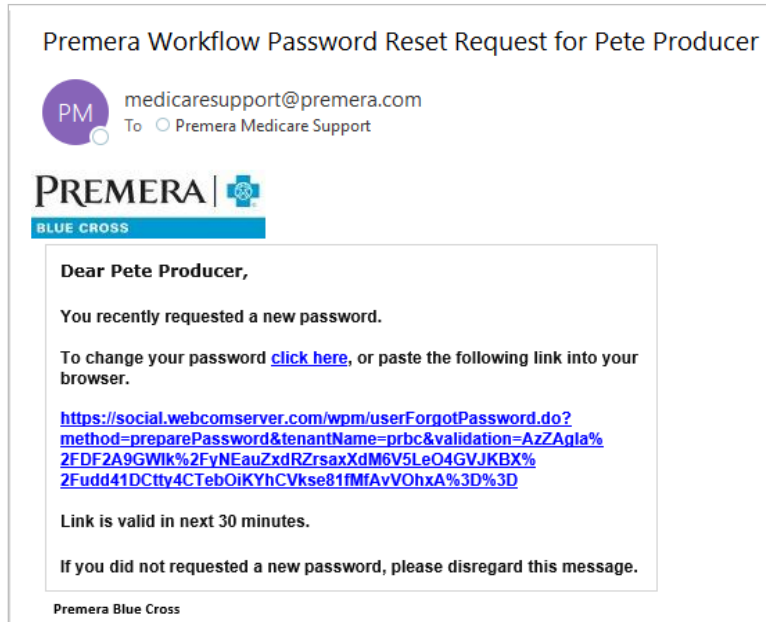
Premera Workflow Password Reset Request for Pete Producer

PM

medicaresupport@premera.com
To Premera Medicare Support

PREMERA
BLUE CROSS

Dear Pete Producer,

You recently requested a new password.

To change your password click here, or paste the following link into your browser.

https://social.webcomserver.com/wpm/userForgotPassword.do?method=preparePassword&tenantName=prbc&validation=AzZAgla%2FDF2A9GWlk%2FyNEauZxdRZrsaxXdM6V5LeO4GVJKBX%2Fudd41DCtty4CTebOiKYhCVkse81fMfAvVOhxA%3D%3D

Link is valid in next 30 minutes.

If you did not requested a new password, please disregard this message.

Premera Blue Cross